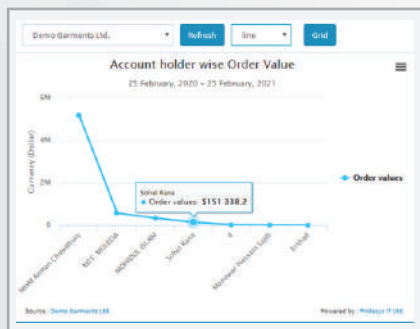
Demo Garments Ltd.
Refresh
line
Grid

Account holder wise Order Value

25 February, 2020 ~ 25 February, 2021

6M
4M
2M
0

Currency (Dollar)

Sohel Rana
● Order values: $151 338.2

Order values

Syed Arman Chowdhury
MST. MILEEDA
MONIRUL ISLAM
Sohel Rana
N
Mamoor Hossain Sajib
Emhall

Source : Demo Garments Ltd.
Powered by : Prdesys IT Ltd